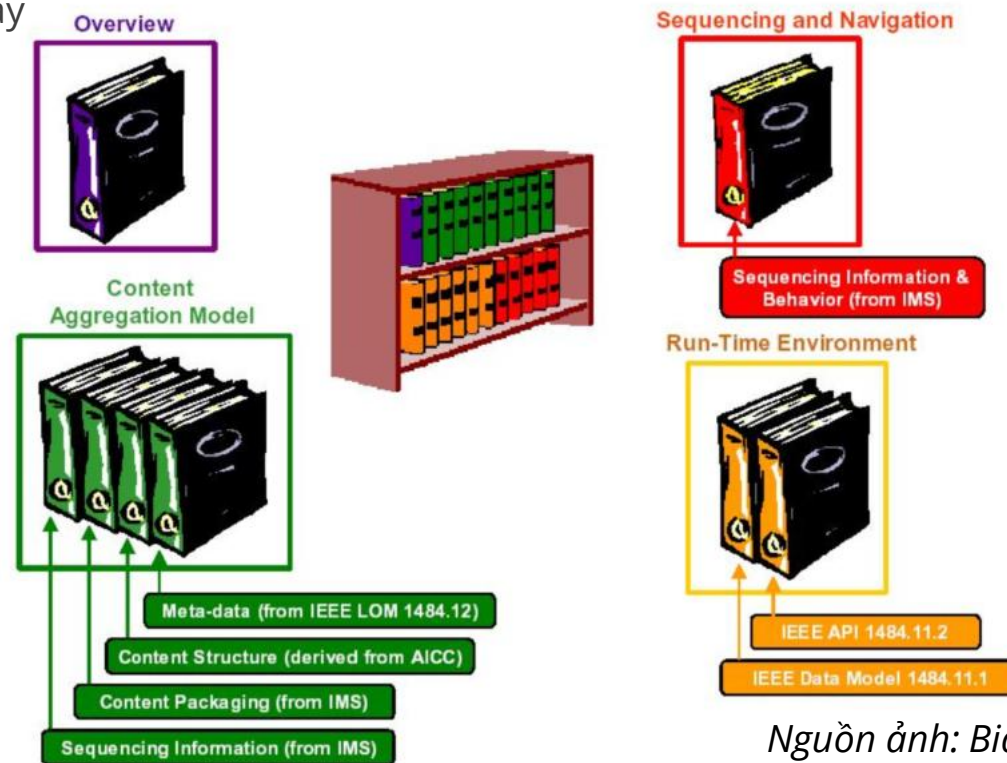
ny

Overview

Content Aggregation Model

Meta-data (from IEEE LOM 1484.12)

Content Structure (derived from AICC)

Content Packaging (from IMS)

Sequencing Information (from IMS)

Sequencing and Navigation

Sequencing Information & Behavior (from IMS)

Run-Time Environment

IEEE API 1484.11.2

IEEE Data Model 1484.11.1

Nguồn ảnh: Bi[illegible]